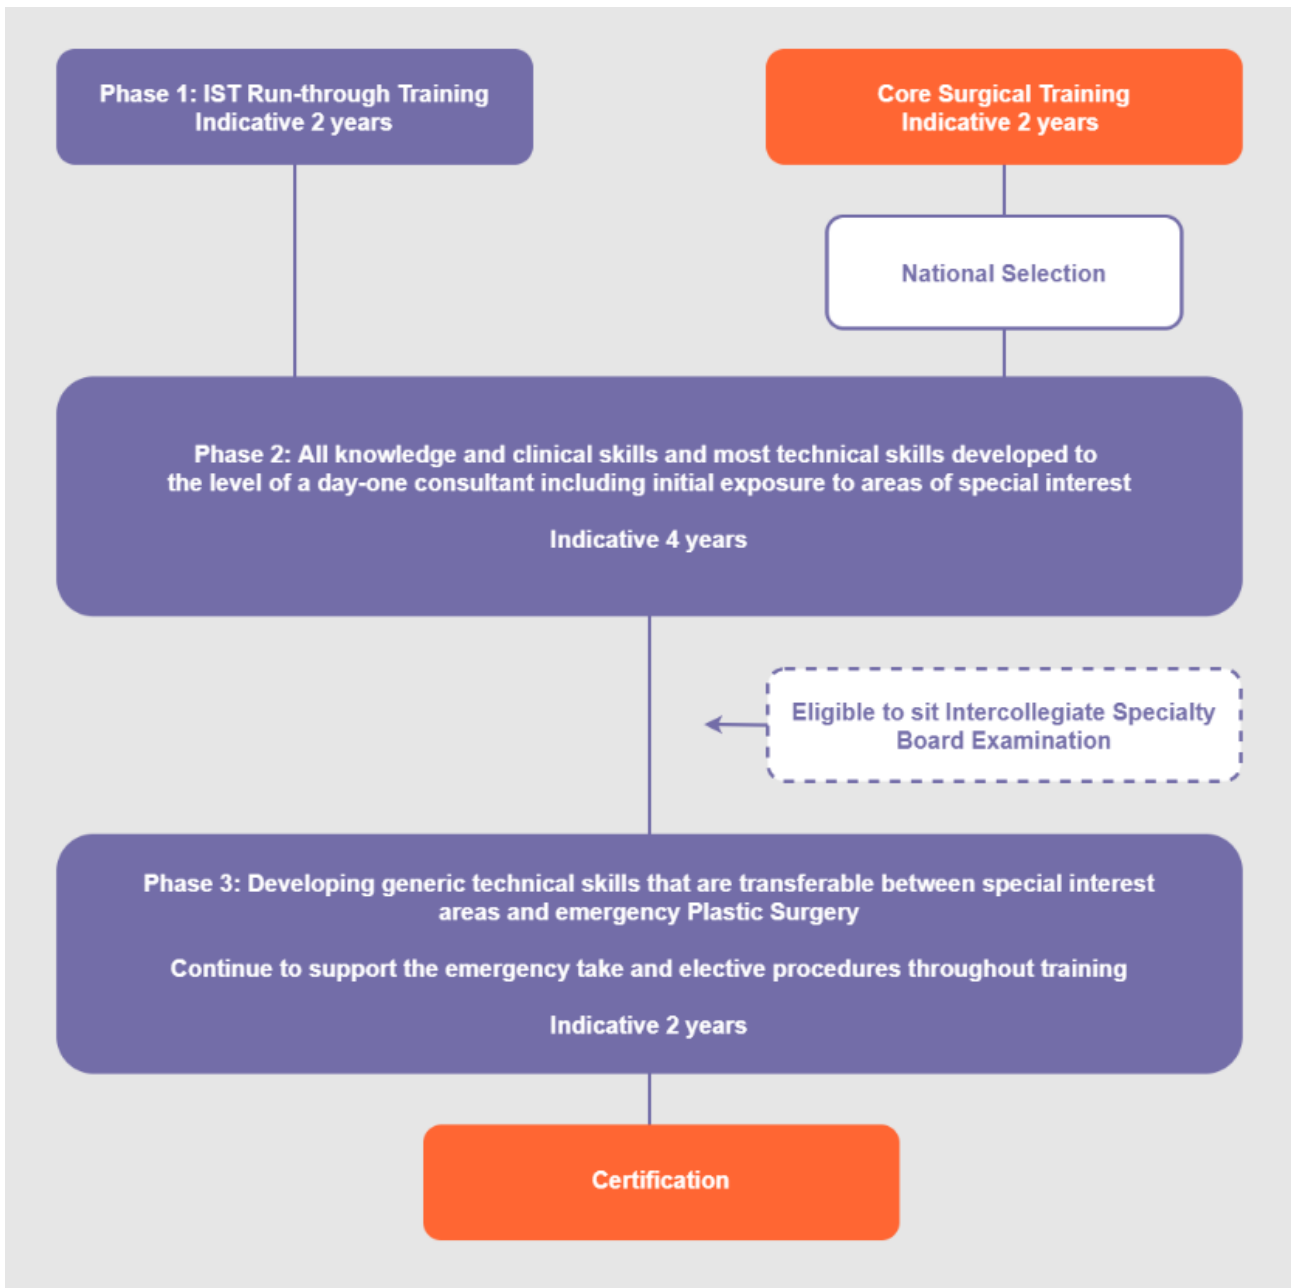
Phase 1: IST Run-through Training
Indicative 2 years

Core Surgical Training
Indicative 2 years

National Selection

Phase 2: All knowledge and clinical skills and most technical skills developed to the level of a day-one consultant including initial exposure to areas of special interest

Indicative 4 years

Eligible to sit Intercollegiate Specialty Board Examination

Phase 3: Developing generic technical skills that are transferable between special interest areas and emergency Plastic Surgery

Continue to support the emergency take and elective procedures throughout training

Indicative 2 years

Certification